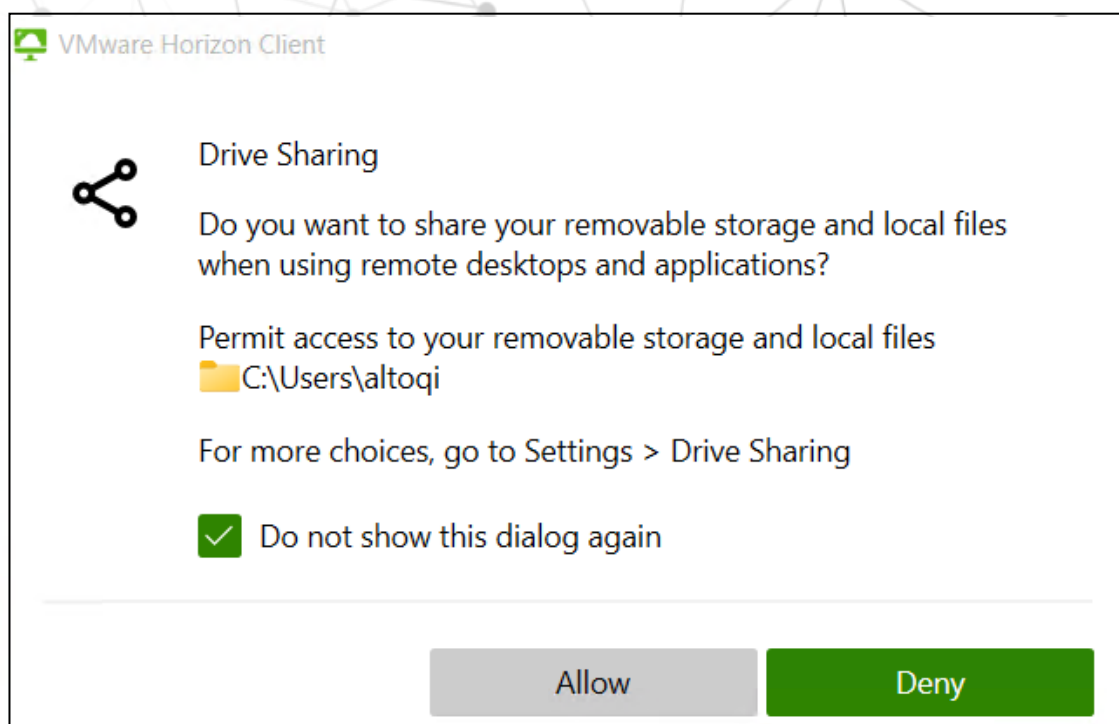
VMware Horizon Client

Drive Sharing

Do you want to share your removable storage and local files when using remote desktops and applications?

Permit access to your removable storage and local files
C:\Users\altoqi

For more choices, go to Settings > Drive Sharing

Do not show this dialog again

Allow

Deny